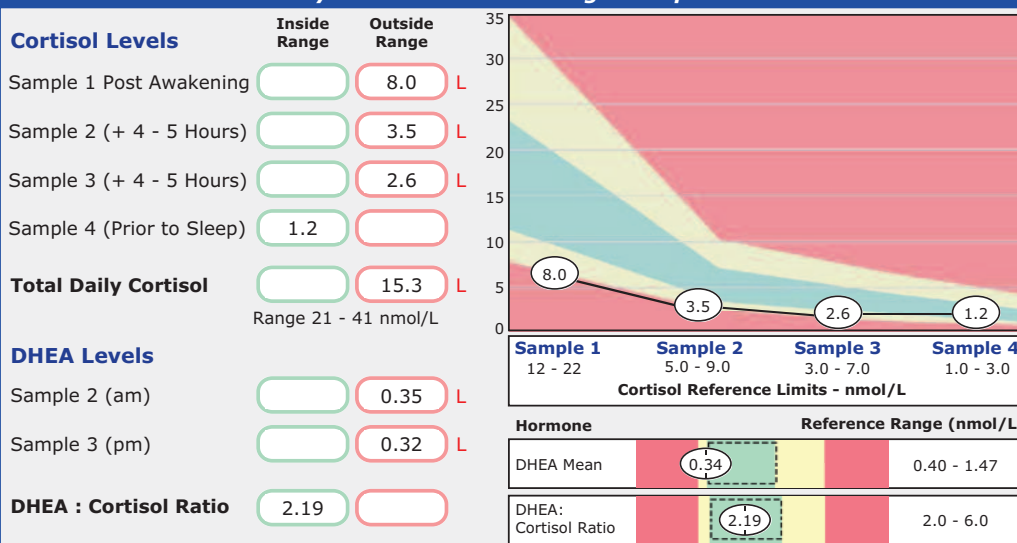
Cortisol Levels

| | Inside Range | Outside Range | |
|---|---|---|---|
| Sample 1 Post Awakening | | 8.0 | L |
| Sample 2 (+ 4 - 5 Hours) | | 3.5 | L |
| Sample 3 (+ 4 - 5 Hours) | | 2.6 | L |
| Sample 4 (Prior to Sleep) | 1.2 | | |
| Total Daily Cortisol | | 15.3 | L |

Range 21 - 41 nmol/L

DHEA Levels

| | | | |
|---|---|---|---|
| Sample 2 (am) | | 0.35 | L |
| Sample 3 (pm) | | 0.32 | L |
| DHEA : Cortisol Ratio | 2.19 | | |

35
30
25
20
15
10
5
0

8.0
3.5
2.6
1.2

| Sample 1 | Sample 2 | Sample 3 | Sample 4 |
|---|---|---|---|
| 12 - 22 | 5.0 - 9.0 | 3.0 - 7.0 | 1.0 - 3.0 |

Cortisol Reference Limits - nmol/L

| Hormone | | Reference Range (nmol/L |
|---|---|---|
| DHEA Mean | 0.34 | 0.40 - 1.47 |
| DHEA: Cortisol Ratio | 2.19 | 2.0 - 6.0 |